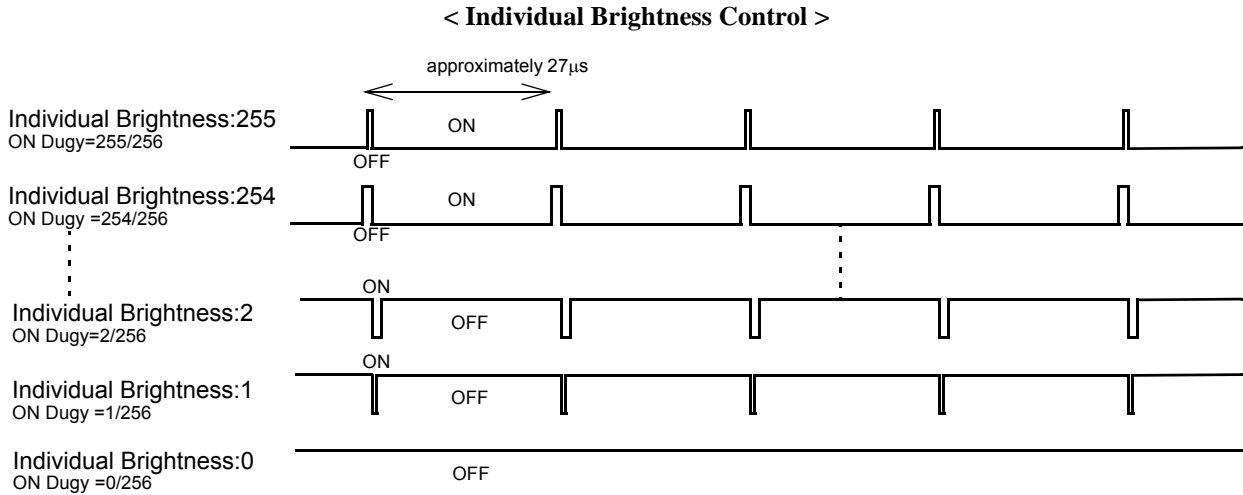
< Individual Brightness Control >

approximately $27\mu s$

Individual Brightness:255
ON Dugy=255/256

ON

OFF

Individual Brightness:254
ON Dugy =254/256

ON

OFF

ON

Individual Brightness:2
ON Dugy=2/256

OFF

ON

Individual Brightness:1
ON Dugy =1/256

OFF

Individual Brightness:0
ON Dugy =0/256

OFF